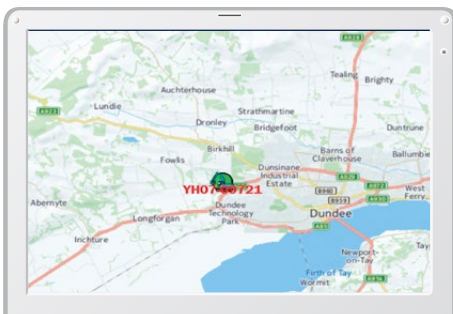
A928
Tealing
Brighty
A923
Lundie
Auchterhouse
Strathmartine
Dronley
Bridgefoot
Duntrune
Birkhill
Barns of Claverhouse
Ballumbie
Fowls
Dunsinane Industrial Estate
YH07 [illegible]0721
B960
A930
West Ferry
Abernyte
Longforgan
Dundee Technology Park
Dundee
A930
Inchture
A85
Newport-on-Tay
Tay
Firth of Tay
Wormit